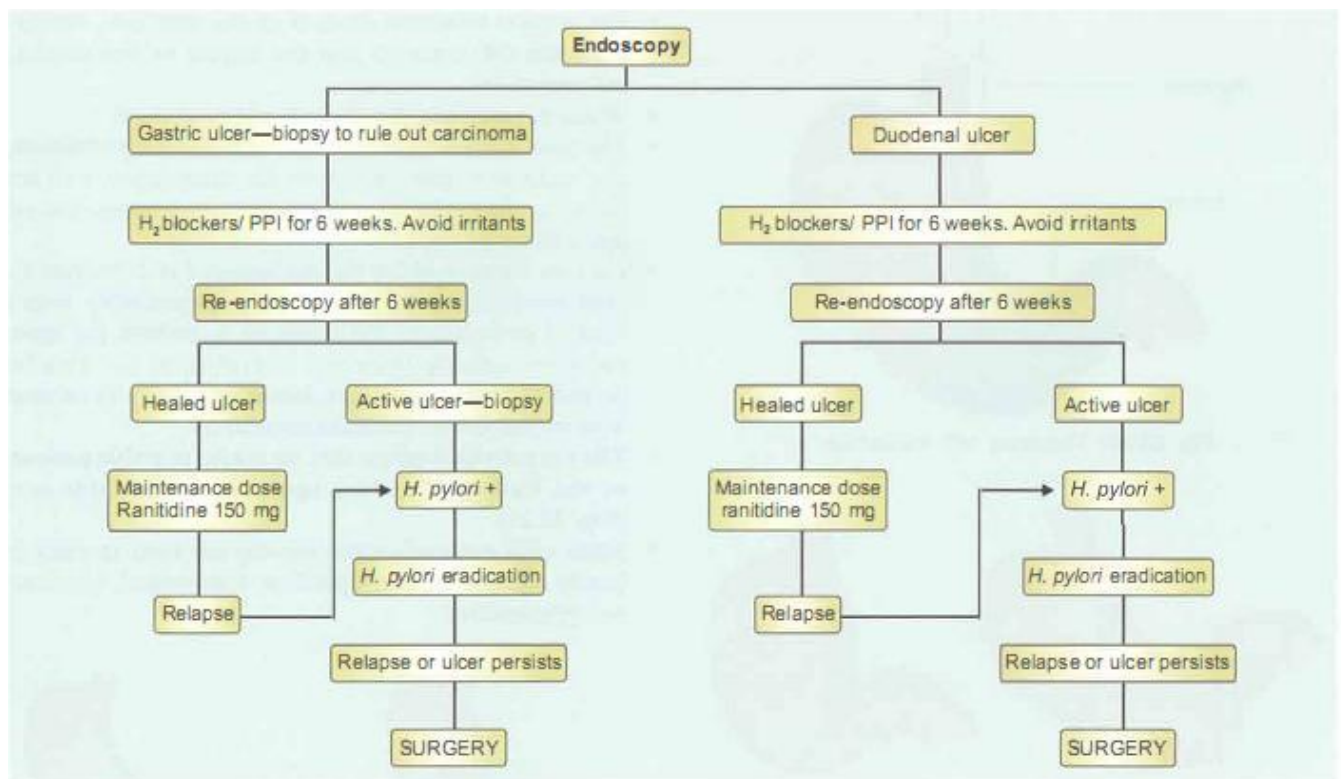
Endoscopy

Gastric ulcer—biopsy to rule out carcinoma

$H_2$ blockers/ PPI for 6 weeks. Avoid irritants

Re-endoscopy after 6 weeks

Healed ulcer

Active ulcer—biopsy

Maintenance dose Ranitidine 150 mg

H. pylori +

H. pylori eradication

Relapse

Relapse or ulcer persists

SURGERY

Duodenal ulcer

$H_2$ blockers/ PPI for 6 weeks. Avoid irritants

Re-endoscopy after 6 weeks

Healed ulcer

Active ulcer

Maintenance dose ranitidine 150 mg

H. pylori +

H. pylori eradication

Relapse

Relapse or ulcer persists

SURGERY